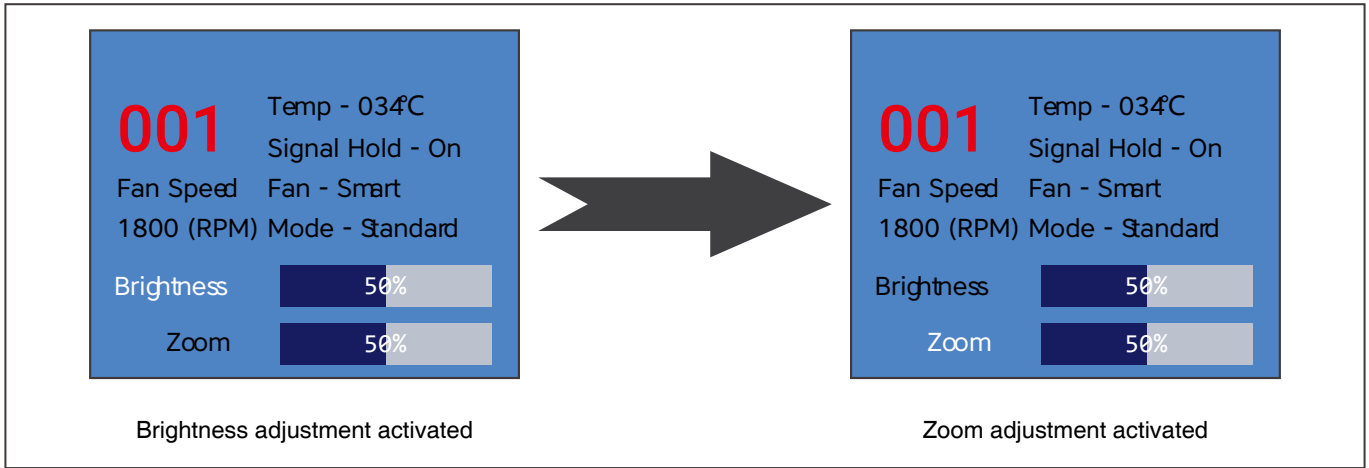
001

Temp - 034℃
Signal Hold - On
Fan Speed
1800 (RPM)
Fan - Smart
Mode - Standard

Brightness 50%

Zoom 50%

Brightness adjustment activated

001

Temp - 034℃
Signal Hold - On
Fan Speed
1800 (RPM)
Fan - Smart
Mode - Standard

Brightness 50%

Zoom 50%

Zoom adjustment activated